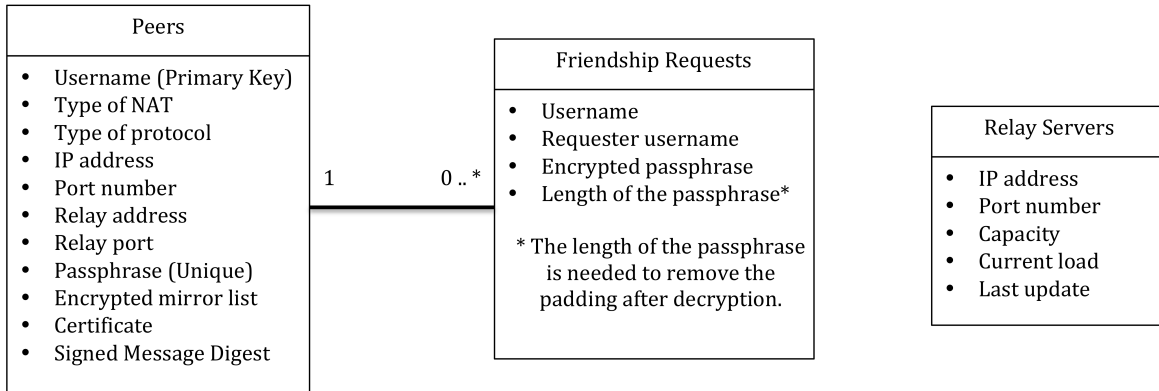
Peers

- Username (Primary Key)
- Type of NAT
- Type of protocol
- IP address
- Port number
- Relay address
- Relay port
- Passphrase (Unique)
- Encrypted mirror list
- Certificate
- Signed Message Digest

1

0 .. *

Friendship Requests

- Username
- Requester username
- Encrypted passphrase
- Length of the passphrase*

* The length of the passphrase is needed to remove the padding after decryption.

Relay Servers

- IP address
- Port number
- Capacity
- Current load
- Last update